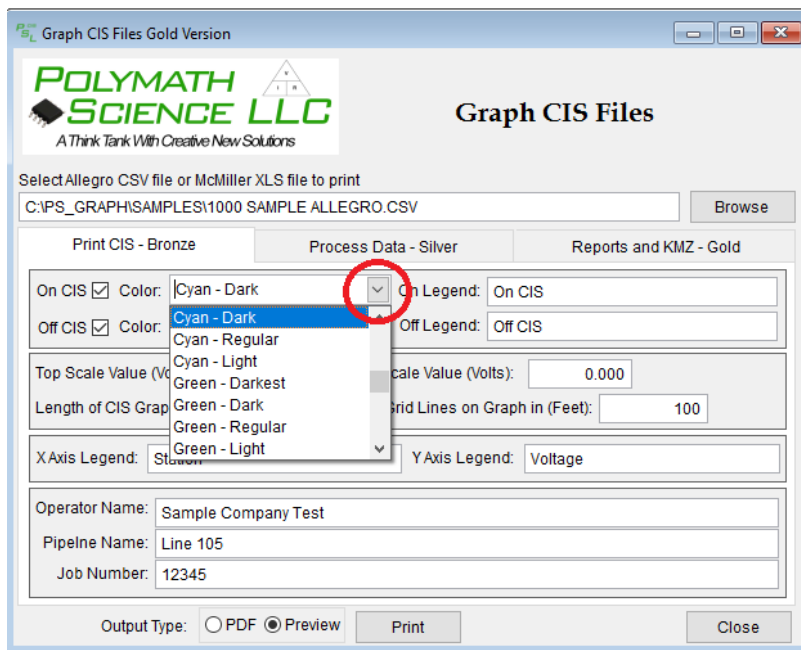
Graph CIS Files Gold Version

POLYMATH SCIENCE LLC
A Think Tank With Creative New Solutions

Graph CIS Files

Select Allegro CSV file or McMiller XLS file to print
C:\PS_GRAPH\SAMPLES\1000 SAMPLE ALLEGRO.CSV
Browse

Print CIS - Bronze
Process Data - Silver
Reports and KMZ - Gold

On CIS ☑ Color: Cyan - Dark
On Legend: On CIS
Off CIS ☑ Color:
Cyan - Dark
Cyan - Regular
Cyan - Light
Green - Darkest
Green - Dark
Green - Regular
Green - Light
Off Legend: Off CIS

Top Scale Value (Vo
cale Value (Volts): 0.000
Length of CIS Grap
Grid Lines on Graph in (Feet): 100

X Axis Legend: Station
Y Axis Legend: Voltage

Operator Name: Sample Company Test
Pipelne Name: Line 105
Job Number: 12345

Output Type: ○ PDF ◉ Preview
Print
Close